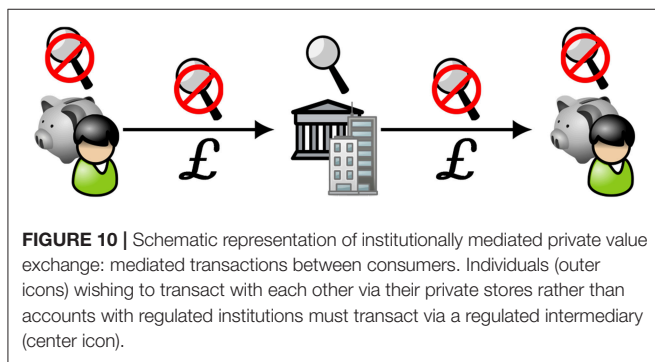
£

£

**FIGURE 10 |** Schematic representation of institutionally mediated private value exchange: mediated transactions between consumers. Individuals (outer icons) wishing to transact with each other via their private stores rather than accounts with regulated institutions must transact via a regulated intermediary (center icon).